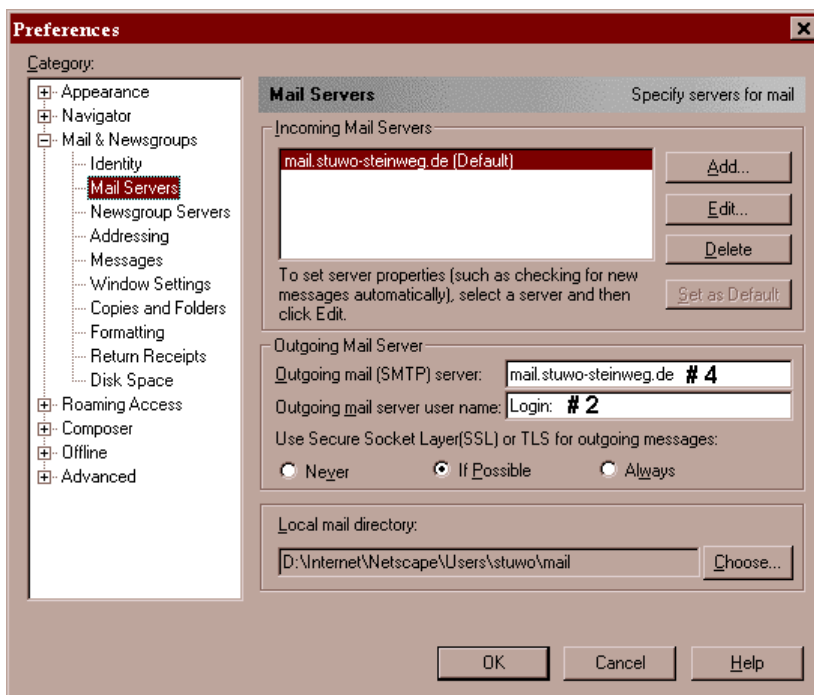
Preferences

Category:

Appearance
Navigator
Mail & Newsgroups
Identity
Mail Servers
Newsgroup Servers
Addressing
Messages
Window Settings
Copies and Folders
Formatting
Return Receipts
Disk Space
Roaming Access
Composer
Offline
Advanced

Mail Servers

Specify servers for mail

Incoming Mail Servers

mail.stuwo-steinweg.de (Default)

Add...

Edit...

Delete

To set server properties (such as checking for new messages automatically), select a server and then click Edit.

Set as Default

Outgoing Mail Server

Outgoing mail (SMTP) server: mail.stuwo-steinweg.de # 4

Outgoing mail server user name: Login: # 2

Use Secure Socket Layer(SSL) or TLS for outgoing messages:

Never
If Possible
Always

Local mail directory:

D:\Internet\Netscape\Users\stuwo\mail

Choose...

OK

Cancel

Help